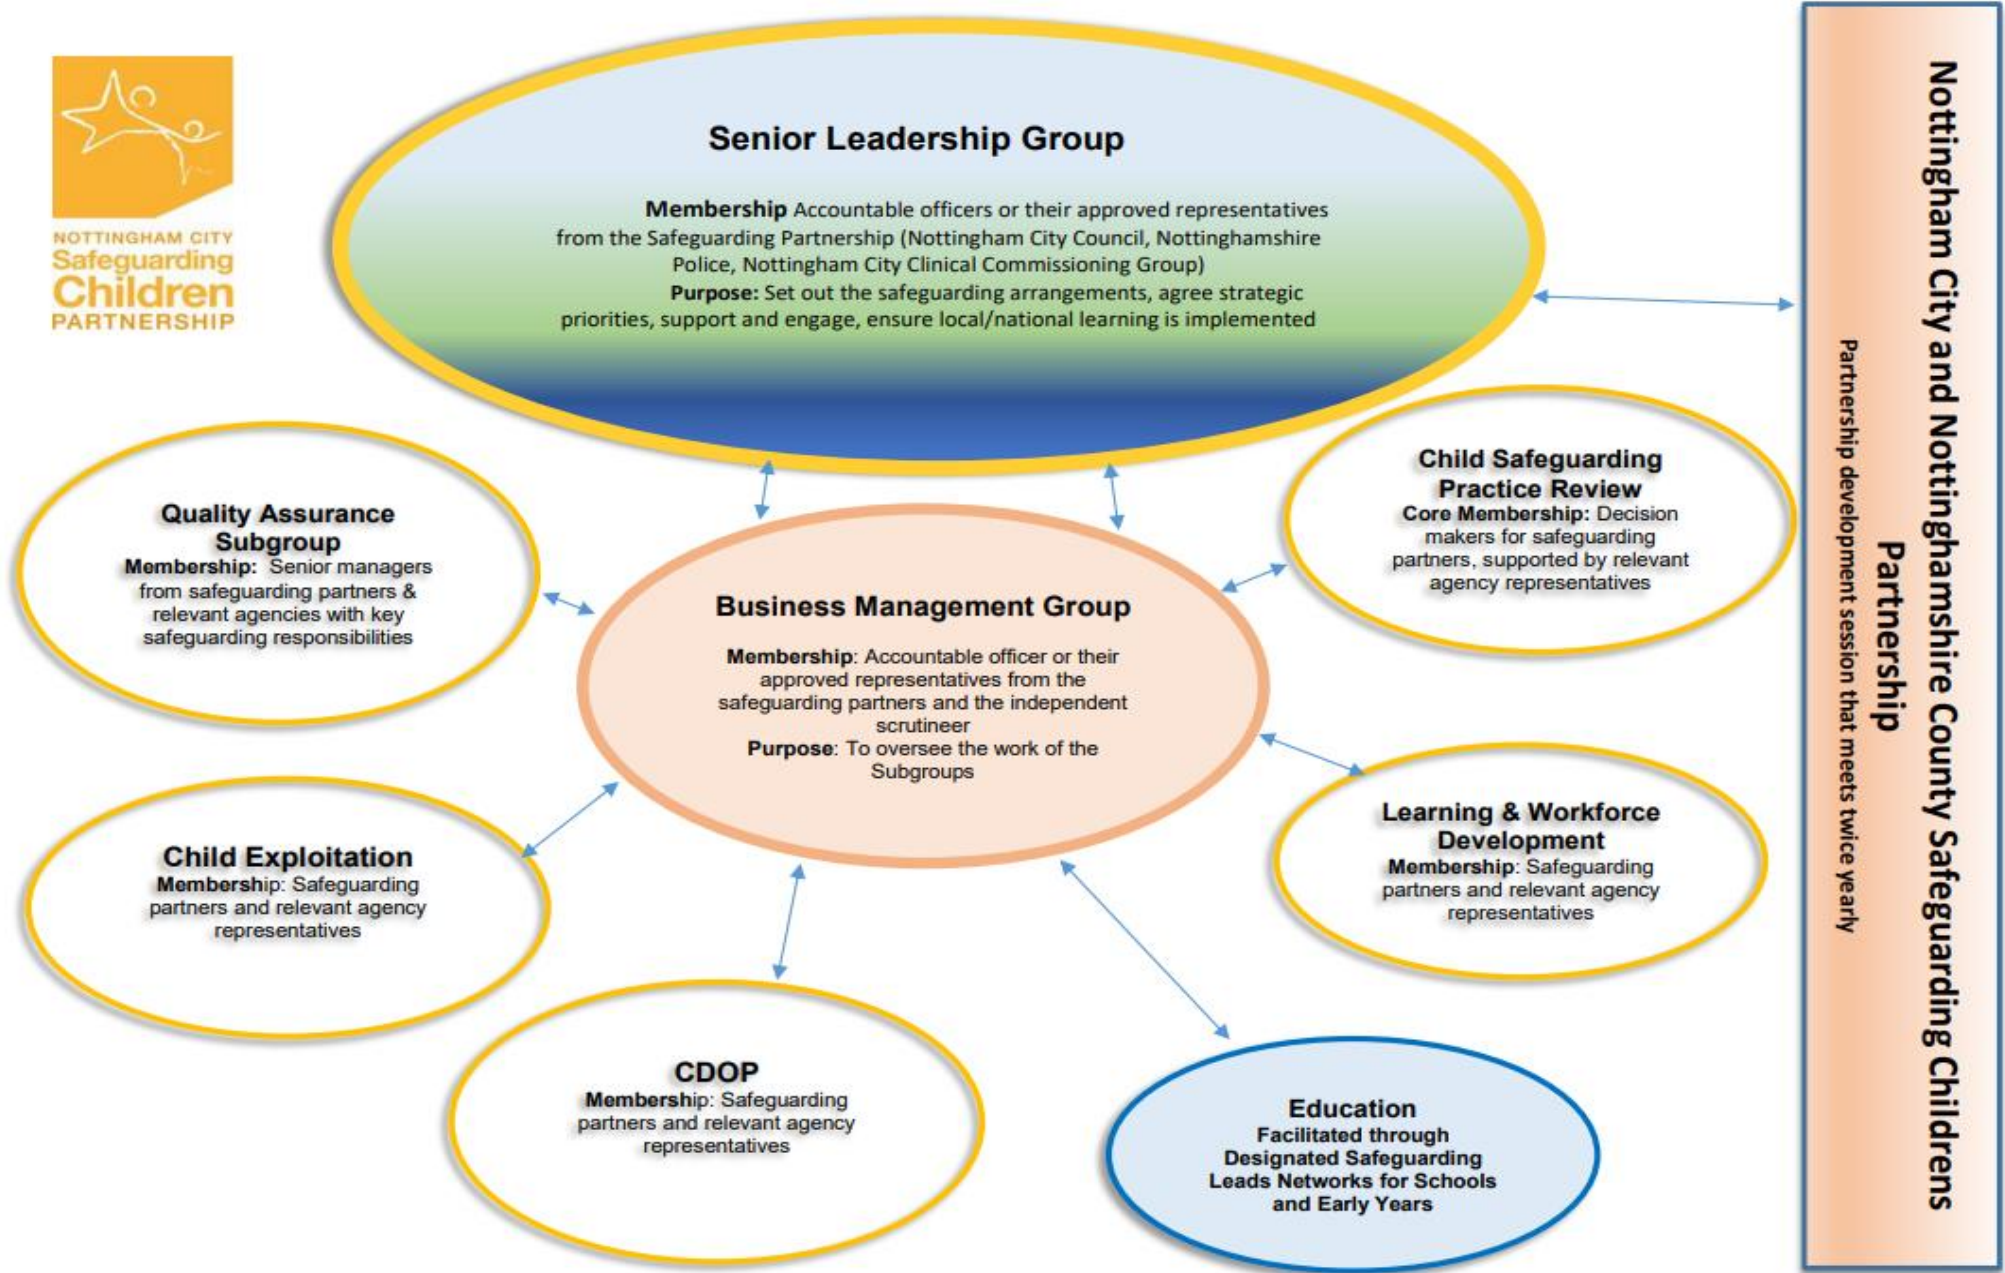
NOTTINGHAM CITY
Safeguarding
Children
PARTNERSHIP

Senior Leadership Group

**Membership** Accountable officers or their approved representatives from the Safeguarding Partnership (Nottingham City Council, Nottinghamshire Police, Nottingham City Clinical Commissioning Group)
**Purpose:** Set out the safeguarding arrangements, agree strategic priorities, support and engage, ensure local/national learning is implemented

Quality Assurance Subgroup
**Membership:** Senior managers from safeguarding partners & relevant agencies with key safeguarding responsibilities

Business Management Group

**Membership**: Accountable officer or their approved representatives from the safeguarding partners and the independent scrutineer
**Purpose**: To oversee the work of the Subgroups

Child Safeguarding Practice Review
**Core Membership:** Decision makers for safeguarding partners, supported by relevant agency representatives

Child Exploitation
**Membership**: Safeguarding partners and relevant agency representatives

Learning & Workforce Development
**Membership**: Safeguarding partners and relevant agency representatives

CDOP
**Membership**: Safeguarding partners and relevant agency representatives

Education
Facilitated through Designated Safeguarding Leads Networks for Schools and Early Years

Nottingham City and Nottinghamshire County Safeguarding Childrens Partnership
Partnership development session that meets twice yearly